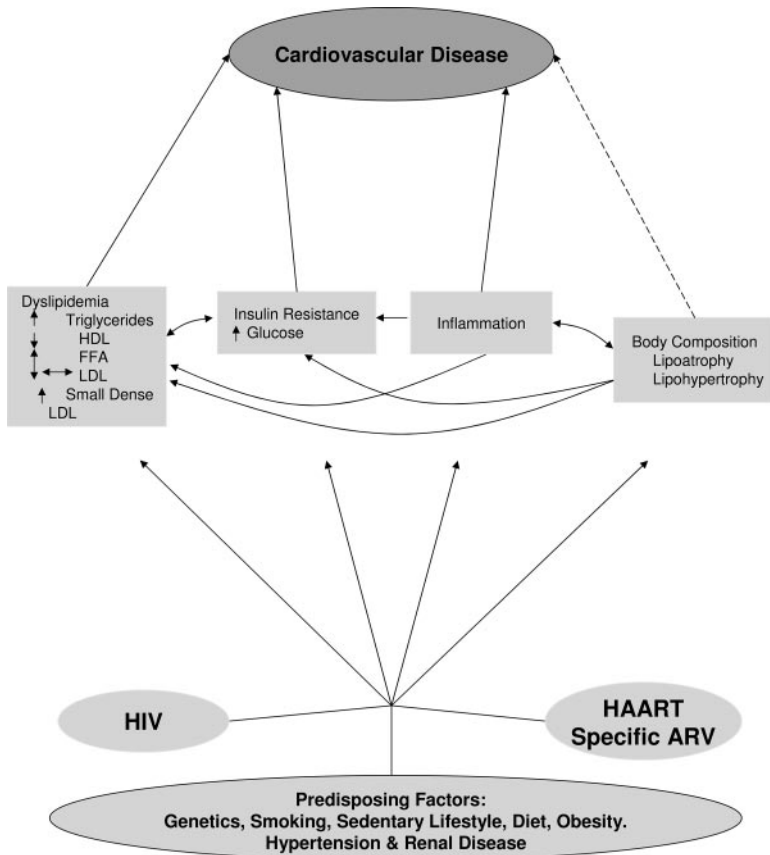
Cardiovascular Disease

Dyslipidemia
↑ Triglycerides
↓ HDL
↑ FFA
↔ LDL
↑ Small Dense LDL

Insulin Resistance
↑ Glucose

Inflammation

Body Composition
Lipoatrophy
Lipohypertrophy

HIV

HAART
Specific ARV

Predisposing Factors:
Genetics, Smoking, Sedentary Lifestyle, Diet, Obesity.
Hypertension & Renal Disease